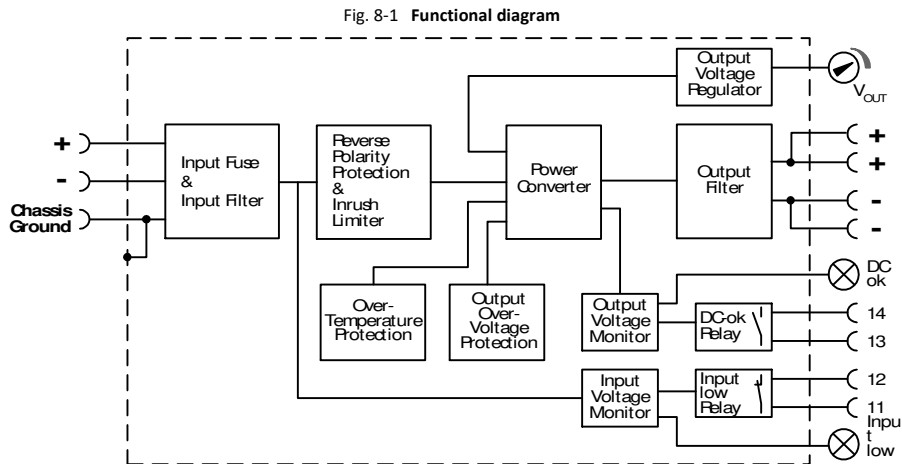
Fig. 8-1 **Functional diagram**

Output Voltage Regulator

$V_{OUT}$

+

-

Chassis Ground

Input Fuse & Input Filter

Reverse Polarity Protection & Inrush Limiter

Power Converter

Output Filter

+

+

-

-

DC ok

Over-Temperature Protection

Output Over-Voltage Protection

Output Voltage Monitor

DC-ok Relay

14

13

Input Voltage Monitor

Input low Relay

12

11

Input low